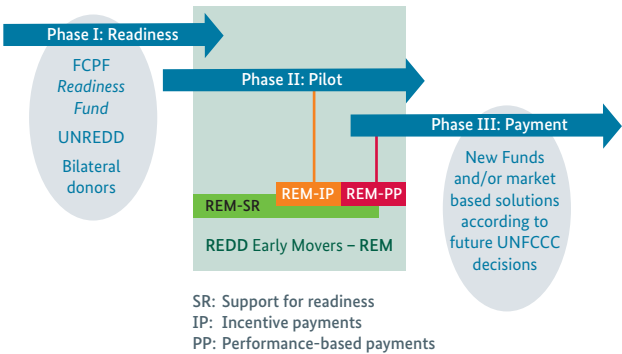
Phase I: Readiness

FCPF
*Readiness Fund*
UNREDD
Bilateral donors

Phase II: Pilot

Phase III: Payment

REM-IP
REM-PP
REM-SR

REDD Early Movers – REM

New Funds and/or market based solutions according to future UNFCCC decisions

SR: Support for readiness
IP: Incentive payments
PP: Performance-based payments